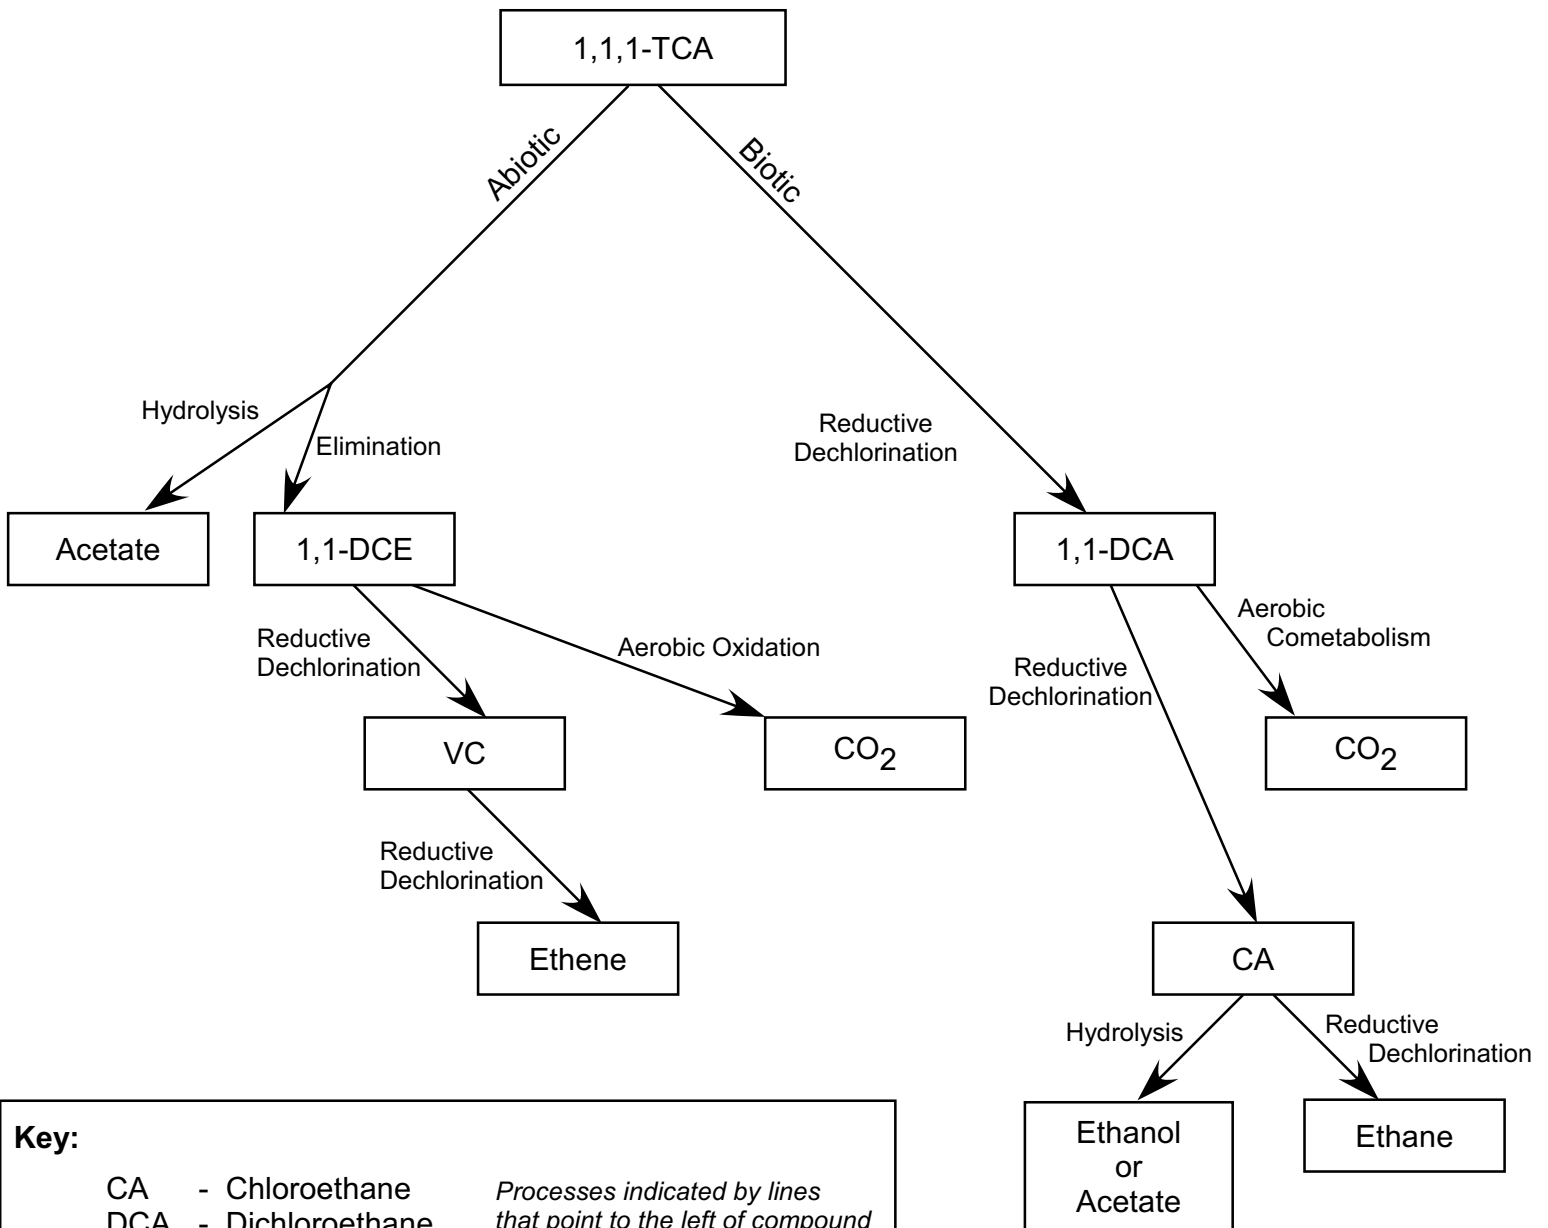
1,1,1-TCA

Abiotic

Biotic

Hydrolysis

Elimination

Reductive Dechlorination

Acetate

1,1-DCE

1,1-DCA

Reductive Dechlorination

Aerobic Oxidation

Aerobic Cometabolism

Reductive Dechlorination

VC

$CO_2$

$CO_2$

Reductive Dechlorination

Ethene

CA

Hydrolysis

Reductive Dechlorination

Ethanol or Acetate

Ethane

Key:

CA - Chloroethane
DCA - Dichloroethane

Processes indicated by lines that point to the left of compound